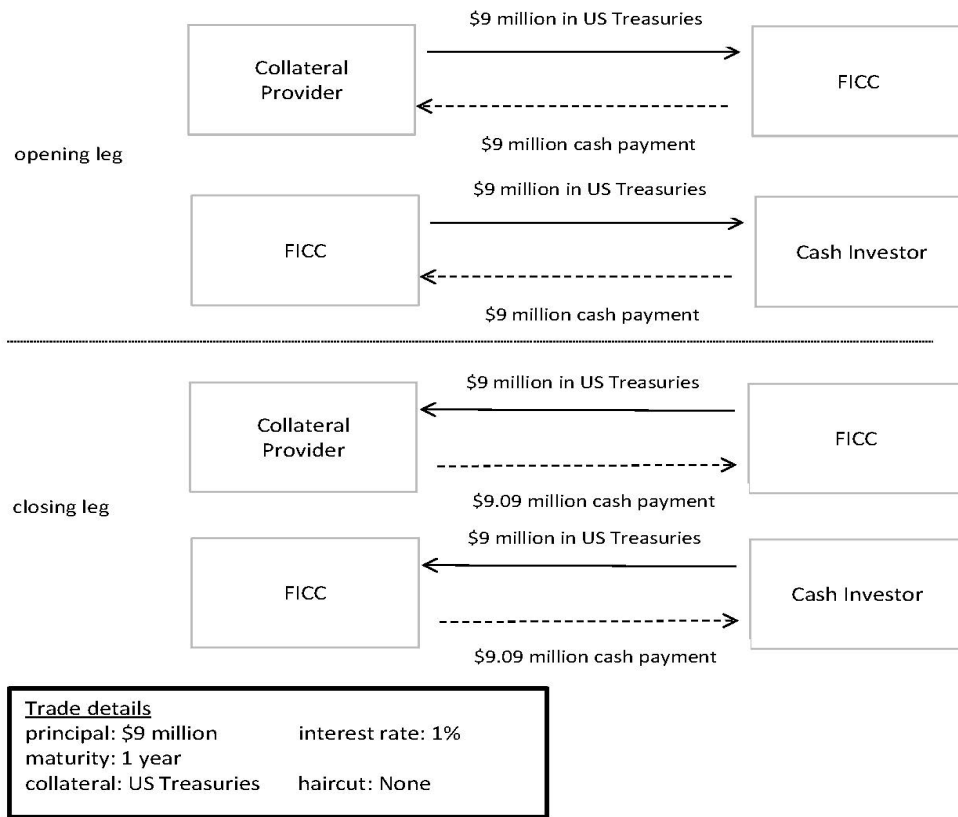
$9 million in US Treasuries

Collateral Provider

FICC

$9 million cash payment

opening leg

$9 million in US Treasuries

FICC

Cash Investor

$9 million cash payment

$9 million in US Treasuries

Collateral Provider

FICC

$9.09 million cash payment

closing leg

$9 million in US Treasuries

FICC

Cash Investor

$9.09 million cash payment

Trade details
principal: $9 million
interest rate: 1%
maturity: 1 year
collateral: US Treasuries
haircut: None